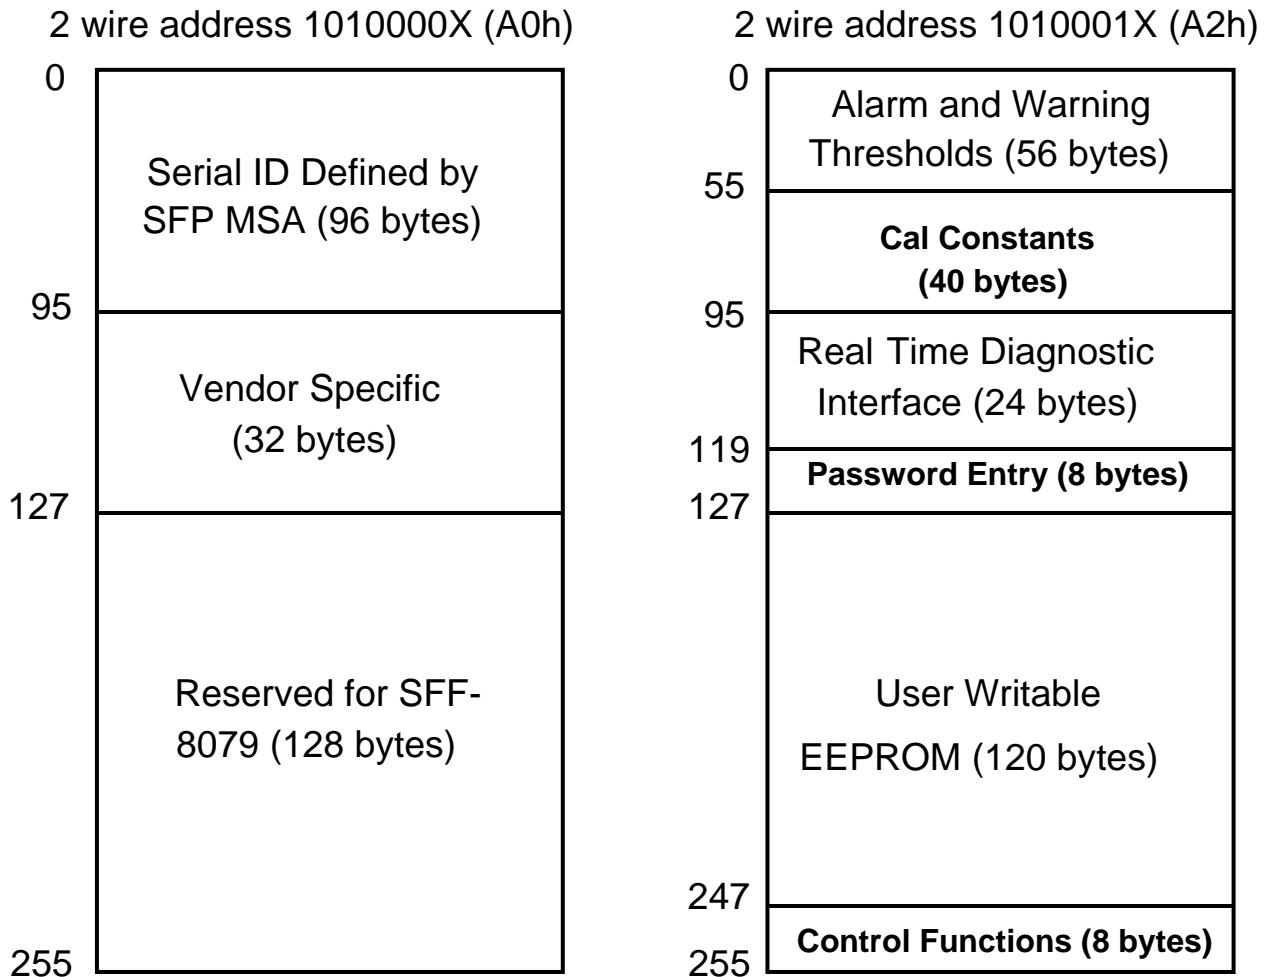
2 wire address 1010000X (A0h)

0

Serial ID Defined by SFP MSA (96 bytes)

95

Vendor Specific (32 bytes)

127

Reserved for SFF-8079 (128 bytes)

255

2 wire address 1010001X (A2h)

0

Alarm and Warning Thresholds (56 bytes)

55

Cal Constants (40 bytes)

95

Real Time Diagnostic Interface (24 bytes)

119

Password Entry (8 bytes)

127

User Writable EEPROM (120 bytes)

247

Control Functions (8 bytes)

255